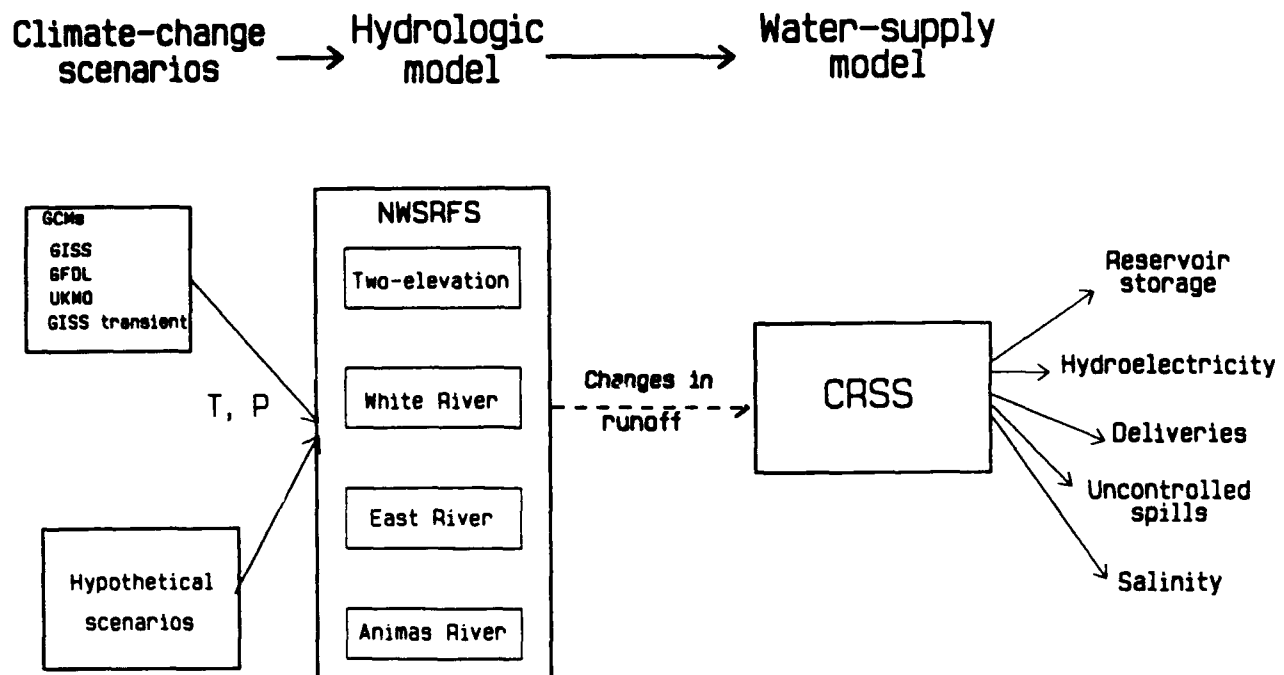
Climate-change scenarios

Hydrologic model

Water-supply model

GCMs
GISS
GFDL
UKMO
GISS transient

T, P

Hypothetical scenarios

NWSRFS

Two-elevation

White River

East River

Animas River

Changes in runoff

CRSS

Reservoir storage

Hydroelectricity

Deliveries

Uncontrolled spills

Salinity